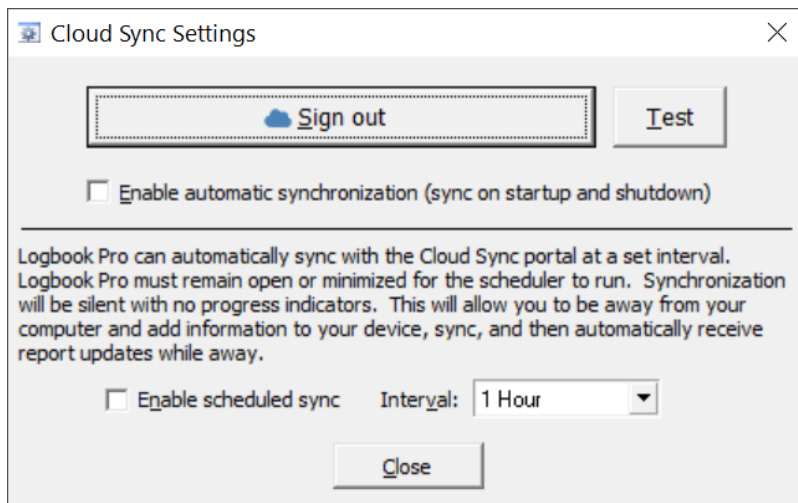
Cloud Sync Settings

Sign out

Test

Enable automatic synchronization (sync on startup and shutdown)

Logbook Pro can automatically sync with the Cloud Sync portal at a set interval. Logbook Pro must remain open or minimized for the scheduler to run. Synchronization will be silent with no progress indicators. This will allow you to be away from your computer and add information to your device, sync, and then automatically receive report updates while away.

Enable scheduled sync

Interval: 1 Hour

Close